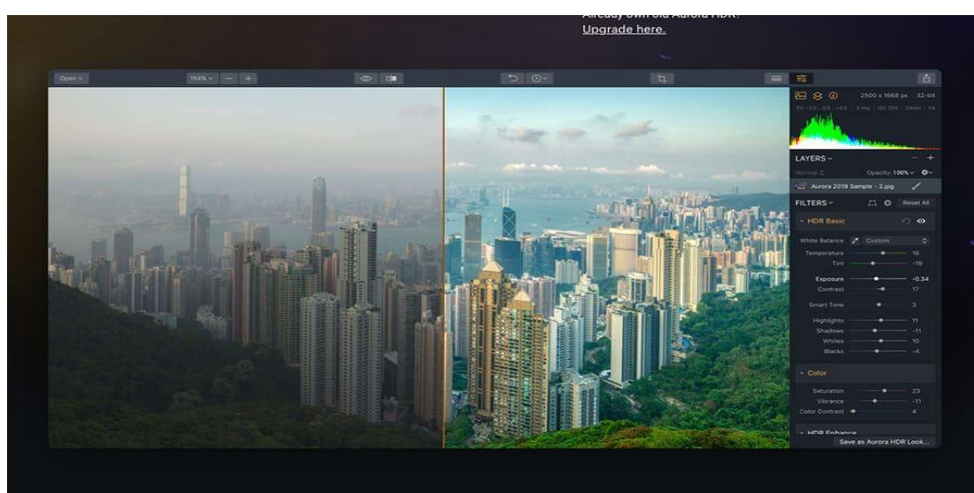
Upgrade here.

Open

104%

2500 × 1668 px 32-bit

LAYERS

Normal

Opacity: 100%

Aurora 2019 Sample - 2.jpg

FILTERS

Reset All

HDR Basic

White Balance

Custom

Temperature 18

Tint -19

Exposure -0.34

Contrast 17

Smart Tone 3

Highlights 11

Shadows -11

Whites 10

Blacks -4

Color

Saturation 23

Vibrance -11

Color Contrast 4

HDR Enhance

Save as Aurora HDR Look...